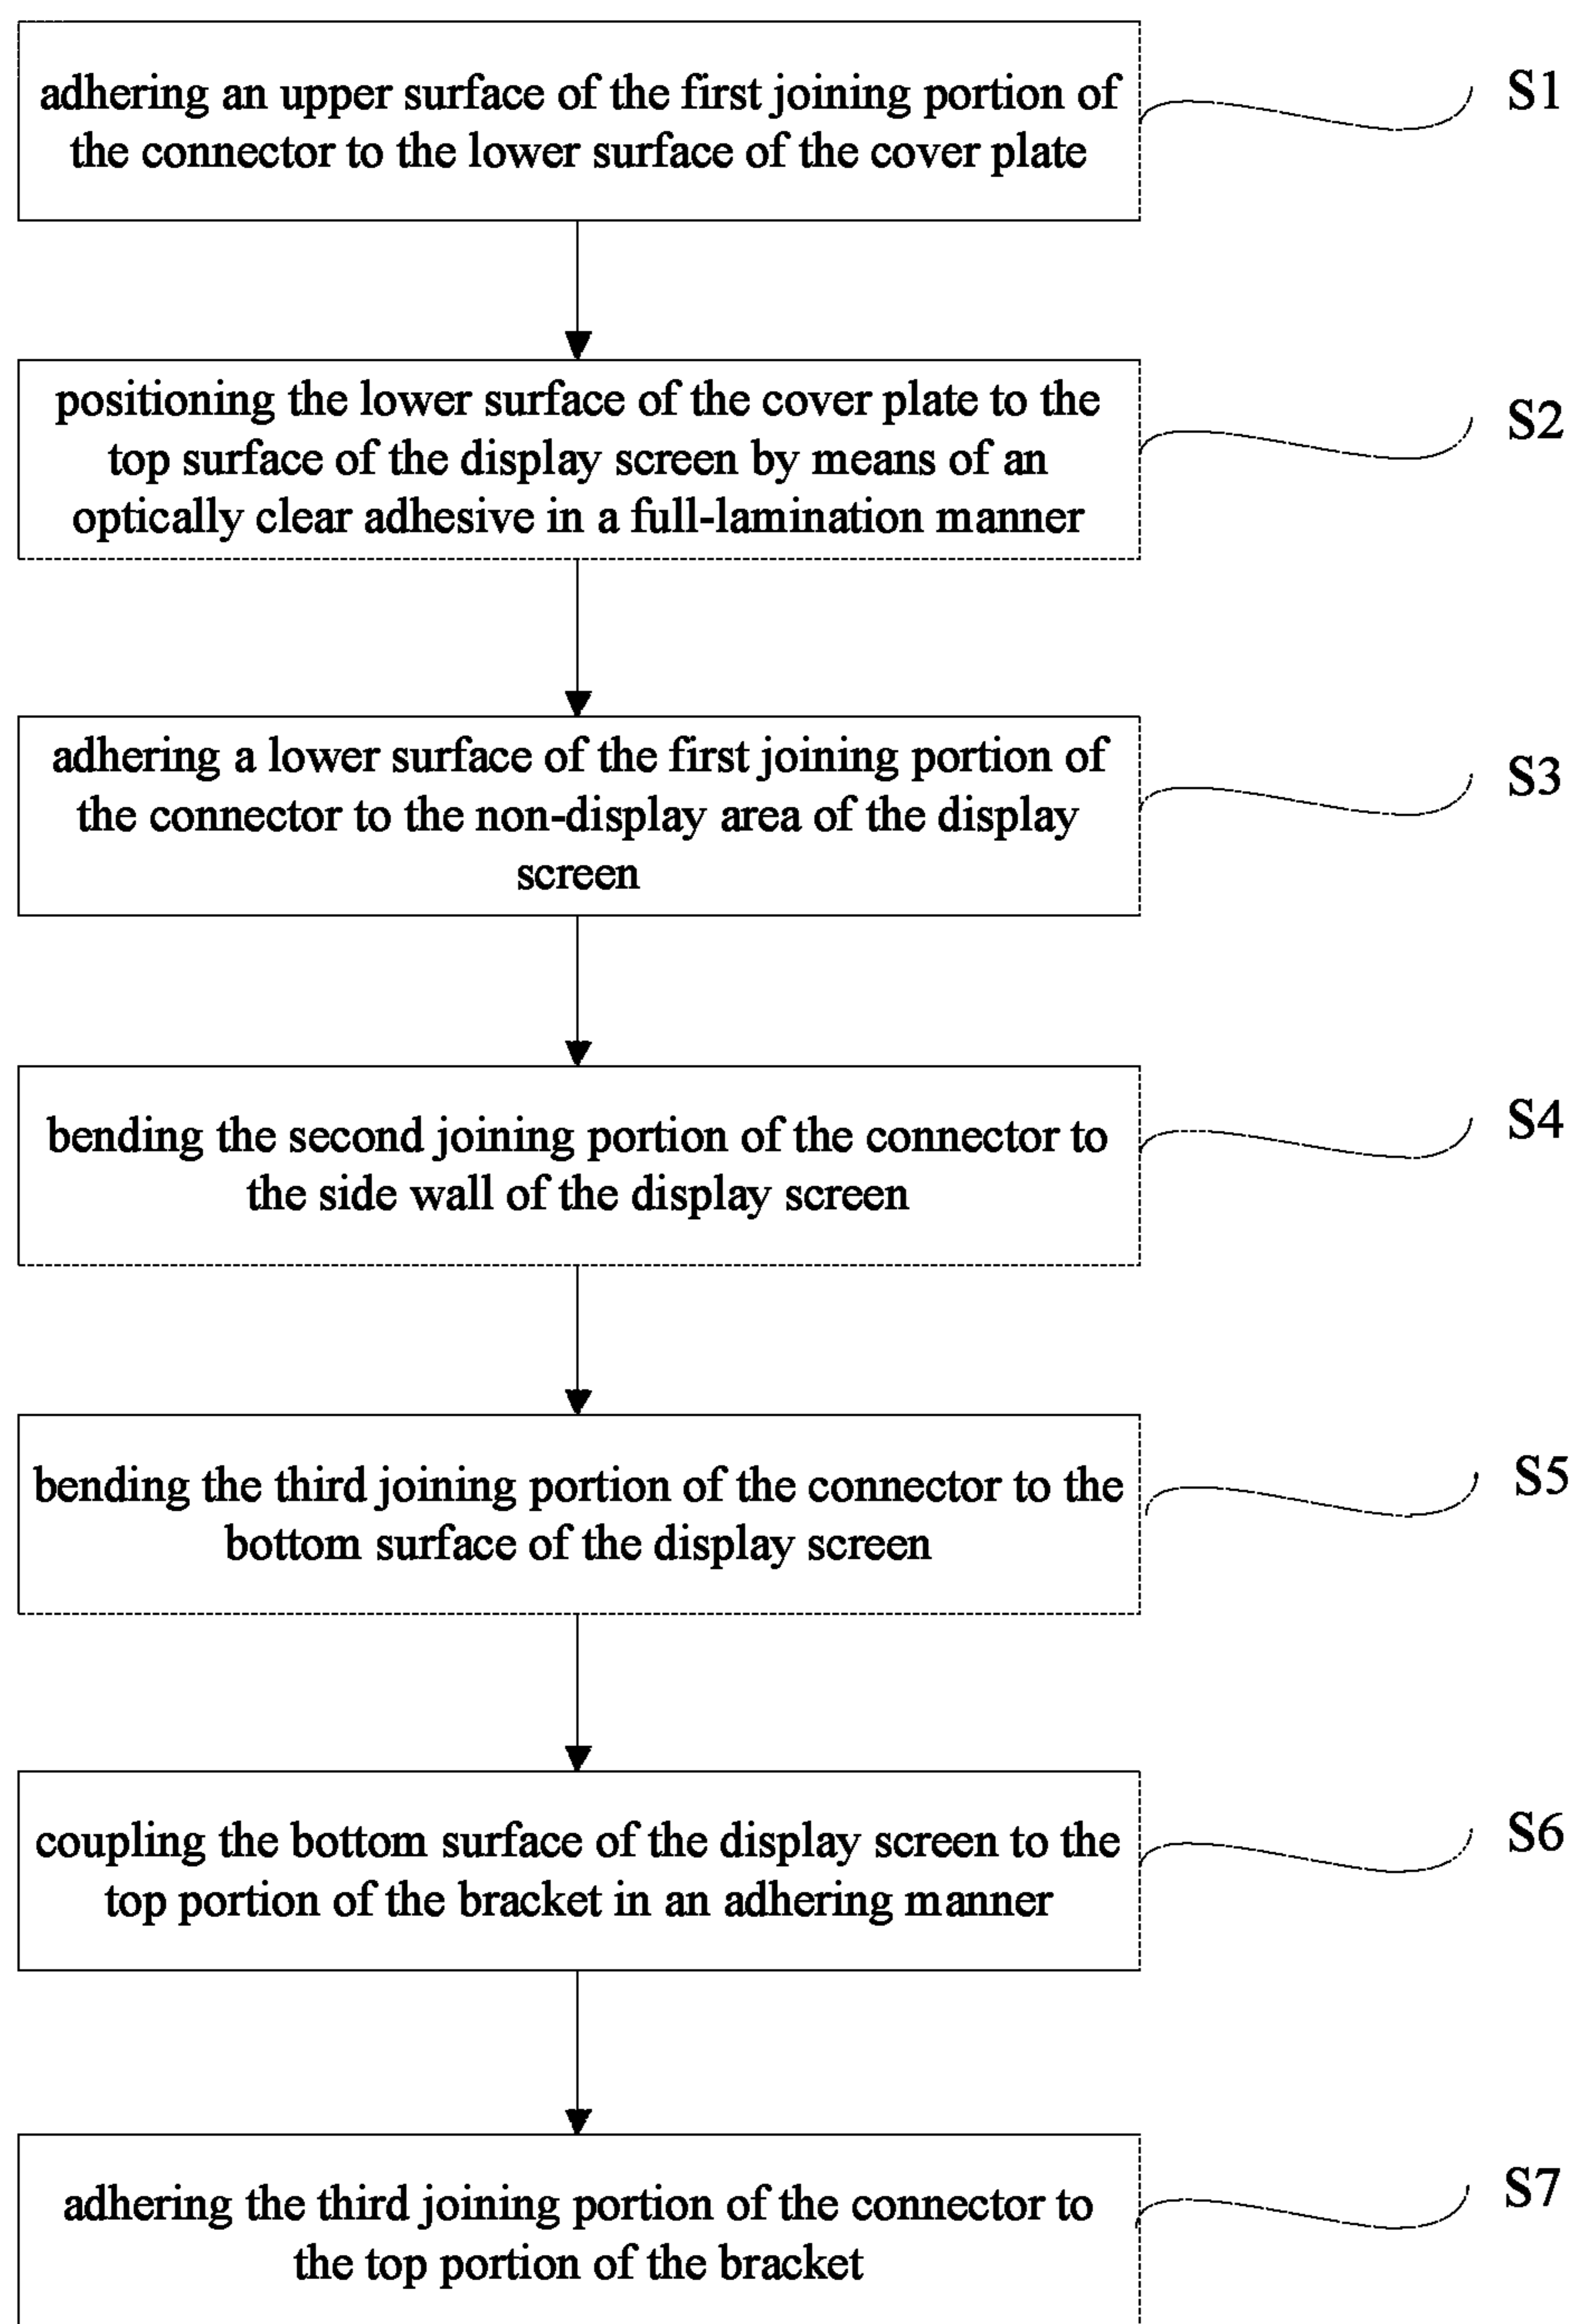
adhering an upper surface of the first joining portion of the connector to the lower surface of the cover plate

S1

positioning the lower surface of the cover plate to the top surface of the display screen by means of an optically clear adhesive in a full-lamination manner

S2

adhering a lower surface of the first joining portion of the connector to the non-display area of the display screen

S3

bending the second joining portion of the connector to the side wall of the display screen

S4

bending the third joining portion of the connector to the bottom surface of the display screen

S5

coupling the bottom surface of the display screen to the top portion of the bracket in an adhering manner

S6

adhering the third joining portion of the connector to the top portion of the bracket

S7